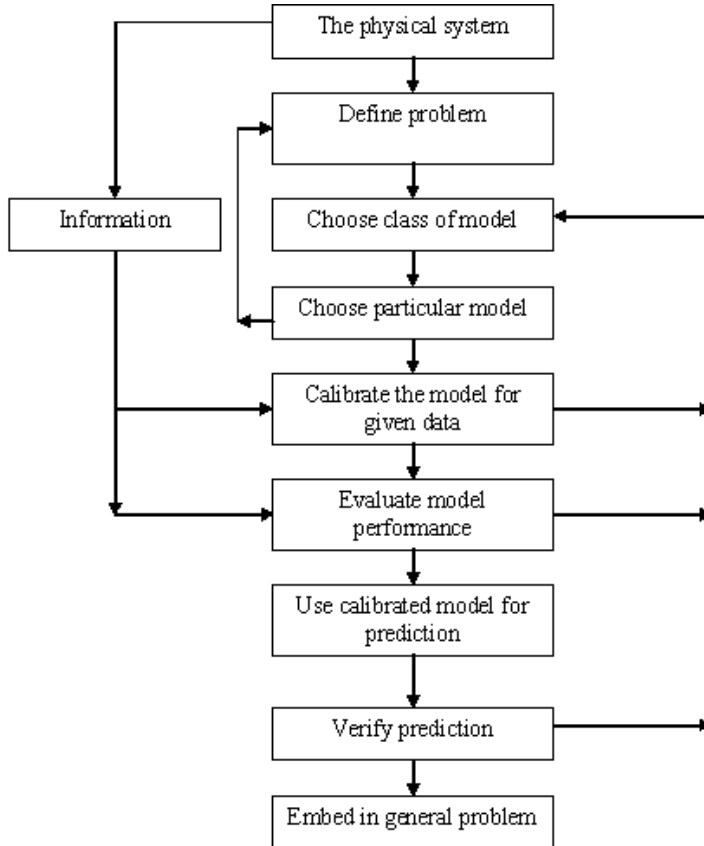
The physical system

Define problem

Information

Choose class of model

Choose particular model

Calibrate the model for given data

Evaluate model performance

Use calibrated model for prediction

Verify prediction

Embed in general problem